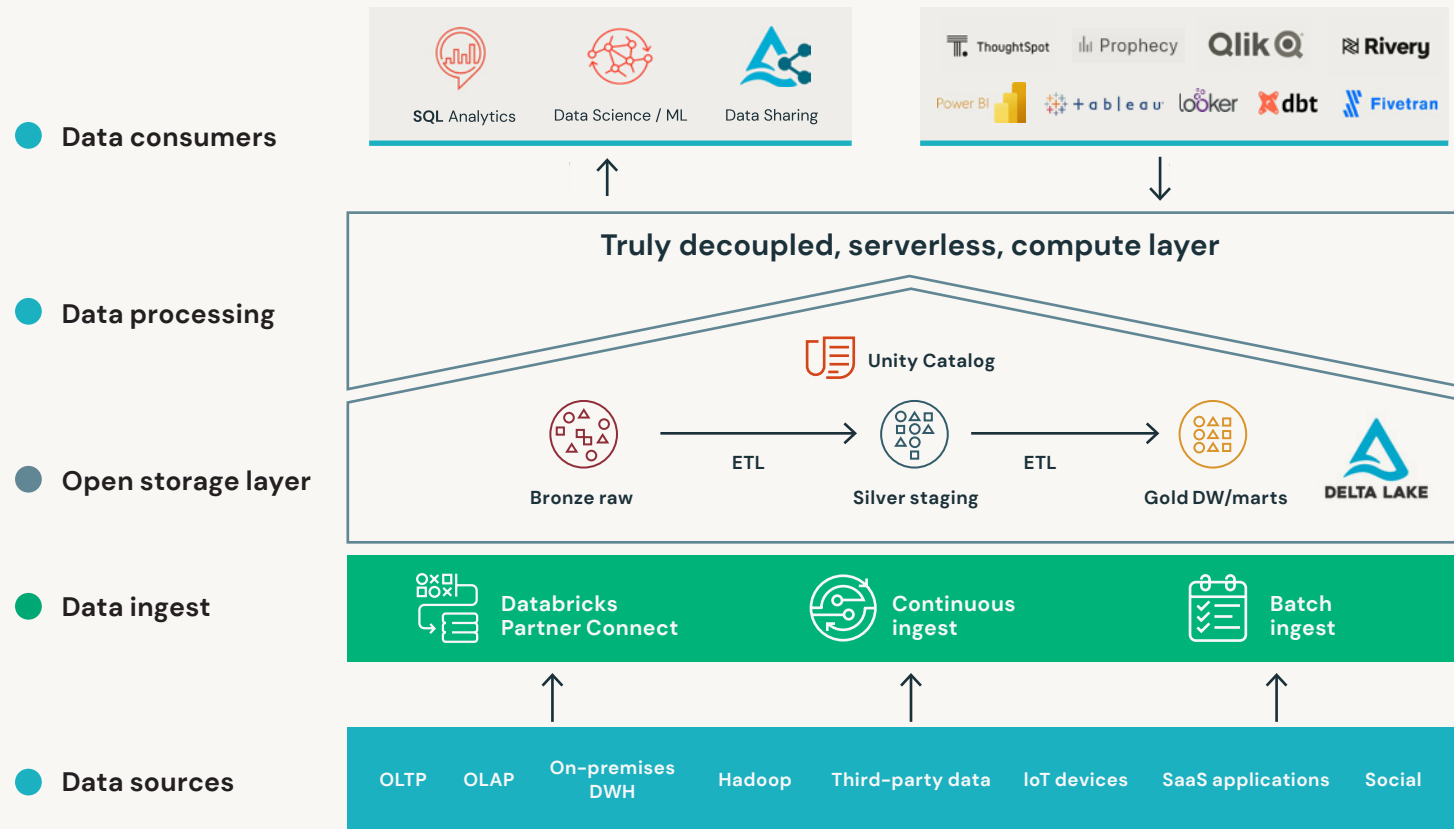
Data consumers

SQL Analytics
Data Science / ML
Data Sharing

ThoughtSpot
Prophecy
Qlik
Rivery
Power BI
+ a b l e a u
looker
dbt
Fivetran

Data processing

Truly decoupled, serverless, compute layer

Unity Catalog

Open storage layer

Bronze raw
ETL
Silver staging
ETL
Gold DW/marts
DELTA LAKE

Data ingest

Databricks Partner Connect
Continuous ingest
Batch ingest

Data sources

OLTP
OLAP
On-premises DWH
Hadoop
Third-party data
IoT devices
SaaS applications
Social